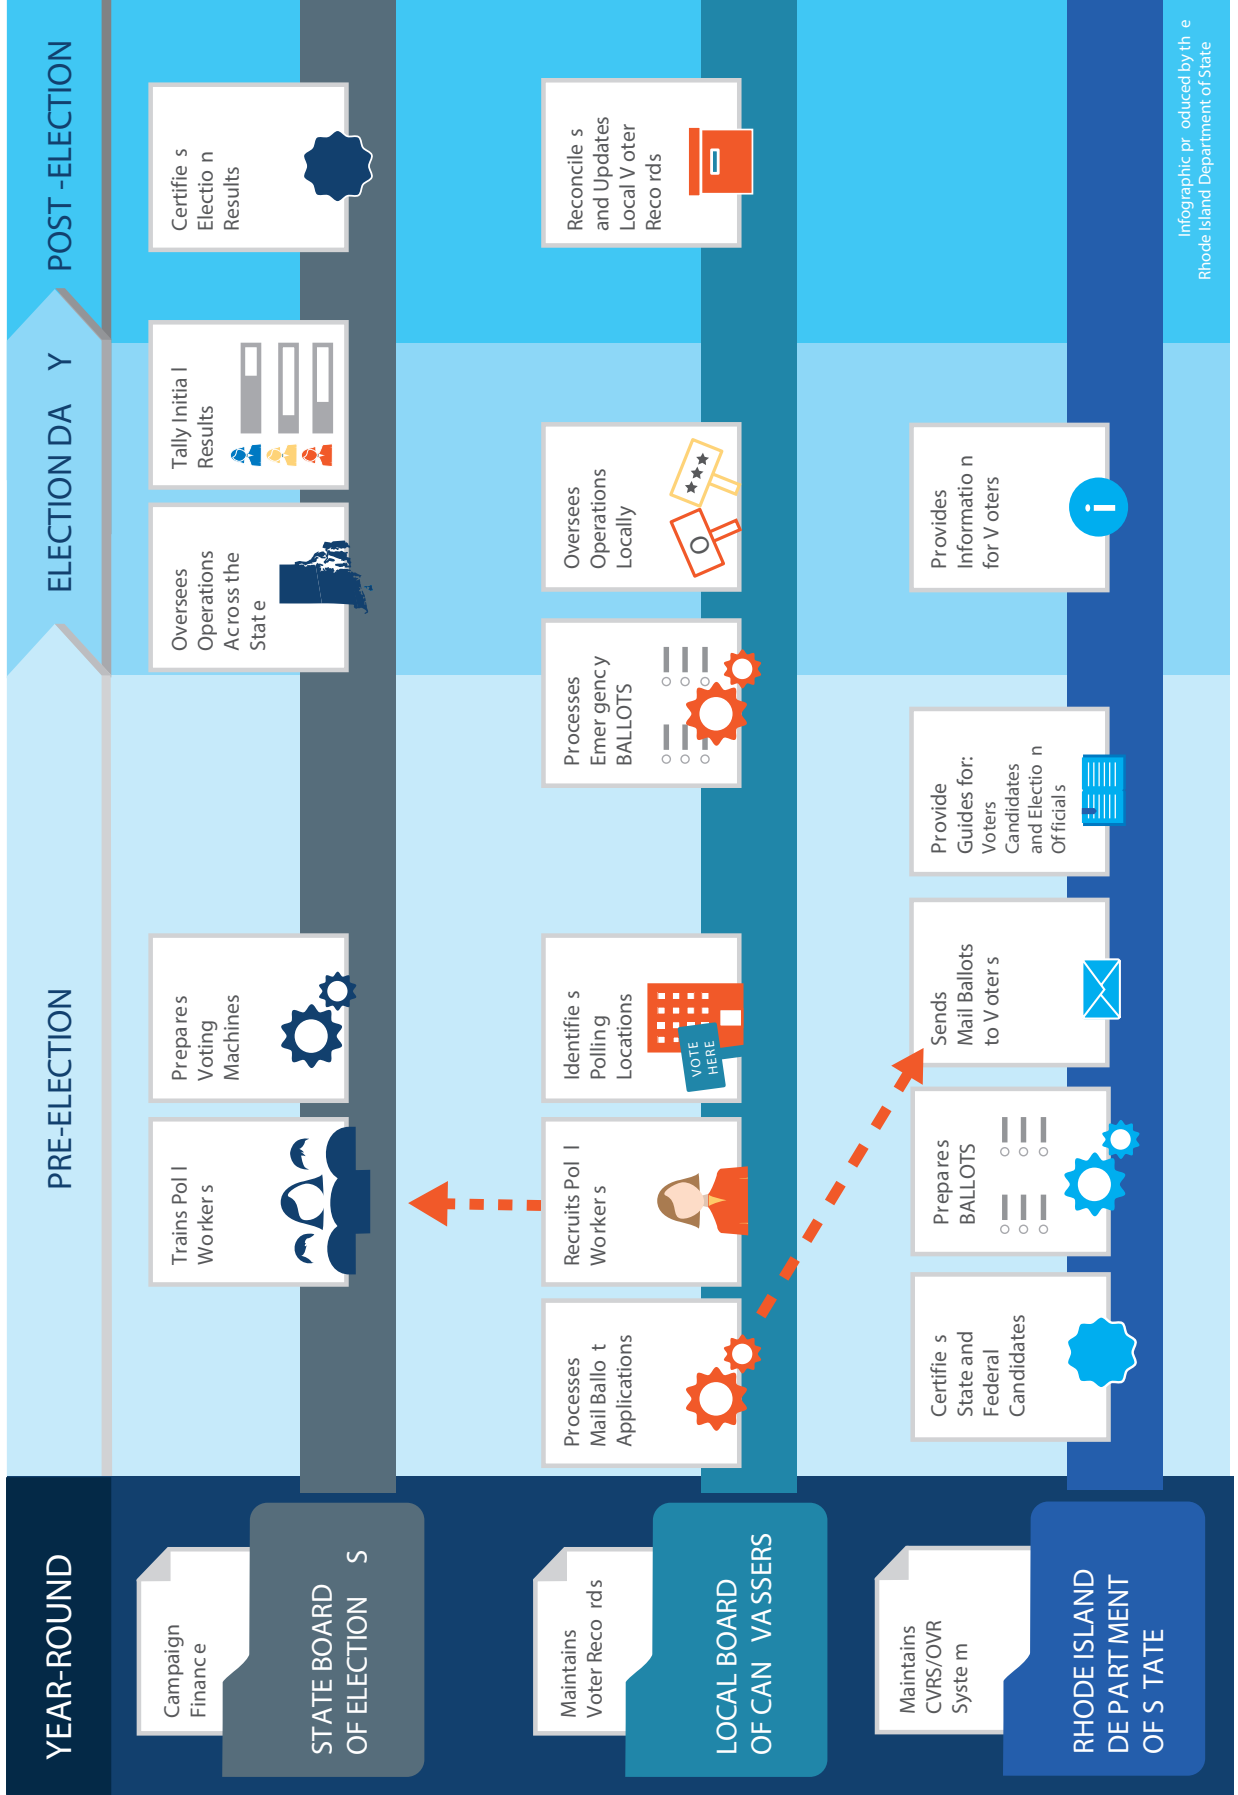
YEAR-ROUND

Campaign Finance

STATE BOARD OF ELECTIONS

Maintains Voter Records

LOCAL BOARD OF CANVASSERS

Maintains CVRS/OVR System

RHODE ISLAND DEPARTMENT OF STATE

PRE-ELECTION

Trains Poll Workers

Prepares Voting Machines

Processes Mail Ballot Applications

Recruits Poll Workers

Identifies Polling Locations

VOTE HERE

Certifies State and Federal Candidates

Prepares BALLOTS

Sends Mail Ballots to Voters

Provide Guides for: Voters Candidates and Election Officials

ELECTION DAY

Oversees Operations Across the State

Tally Initial Results

Processes Emergency BALLOTS

Oversees Operations Locally

Provides Information for Voters

POST-ELECTION

Certifies Election Results

Reconciles and Updates Local Voter Records

Infographic produced by the Rhode Island Department of State